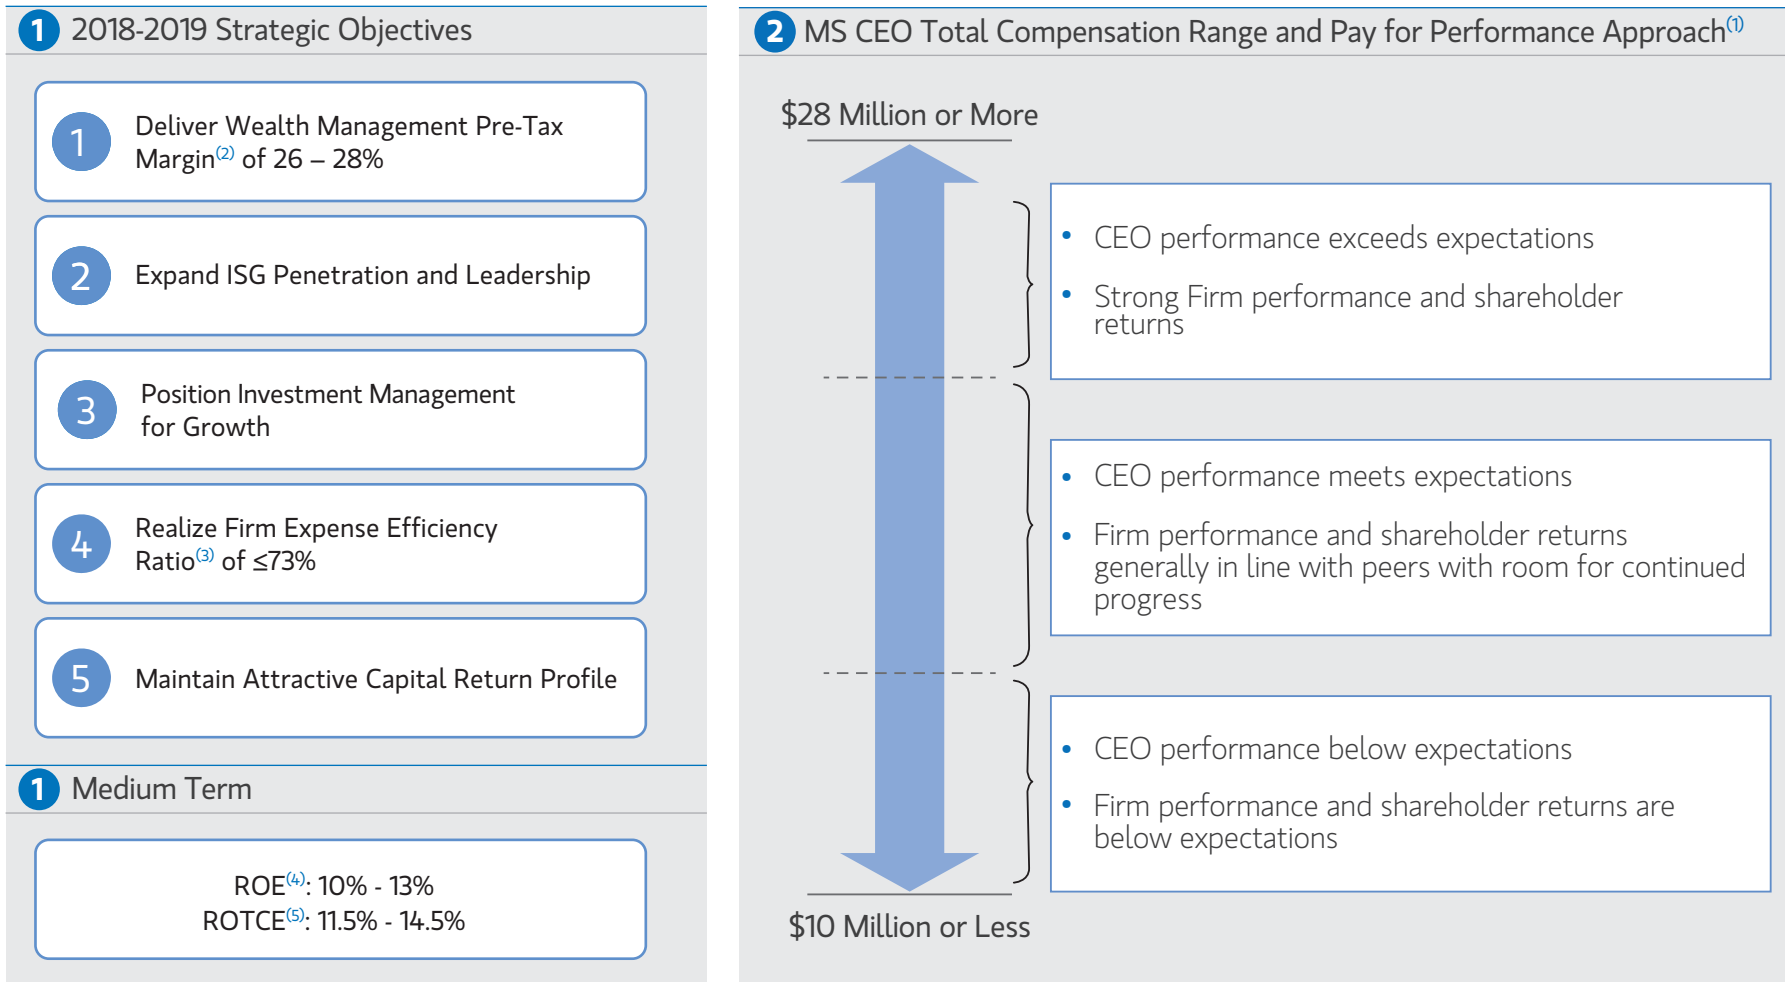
1 2018-2019 Strategic Objectives

1 Deliver Wealth Management Pre-Tax Margin$^{(2)}$ of 26 – 28%

2 Expand ISG Penetration and Leadership

3 Position Investment Management for Growth

4 Realize Firm Expense Efficiency Ratio$^{(3)}$ of ≤73%

5 Maintain Attractive Capital Return Profile

1 Medium Term

ROE$^{(4)}$: 10% - 13%
ROTCE$^{(5)}$: 11.5% - 14.5%

2 MS CEO Total Compensation Range and Pay for Performance Approach$^{(1)}$

$28 Million or More

- CEO performance exceeds expectations
- Strong Firm performance and shareholder returns

- CEO performance meets expectations
- Firm performance and shareholder returns generally in line with peers with room for continued progress

- CEO performance below expectations
- Firm performance and shareholder returns are below expectations

$10 Million or Less